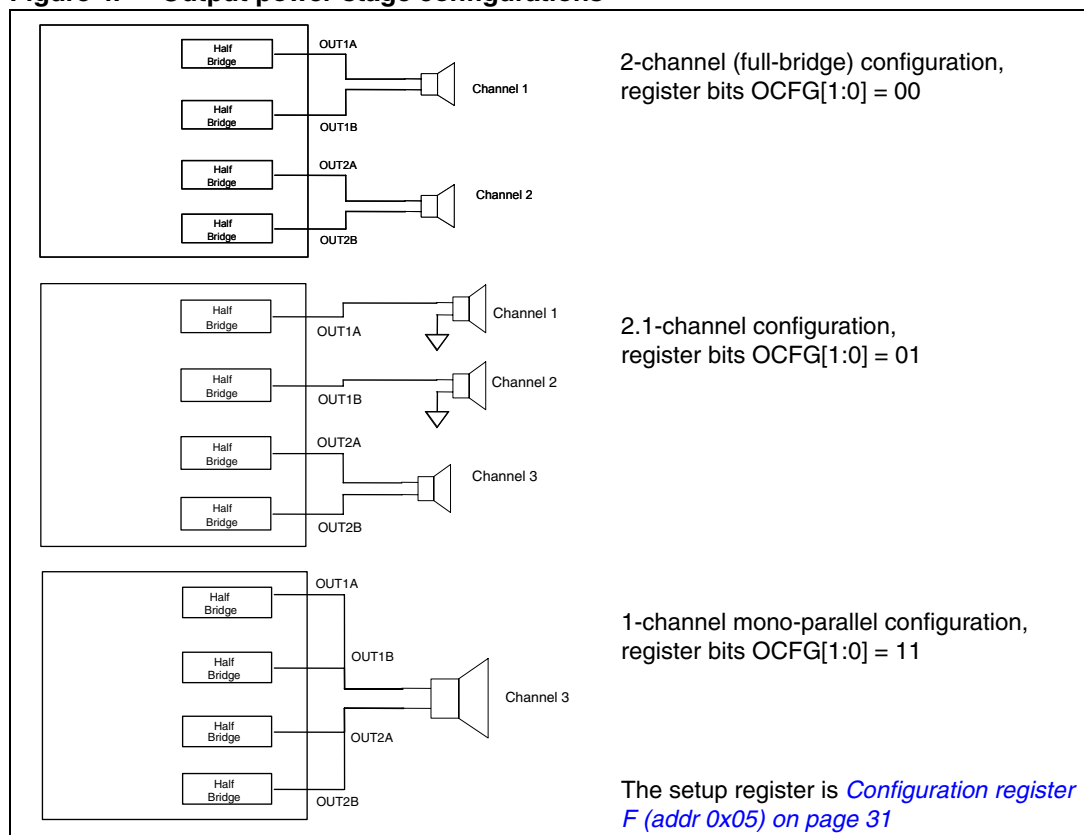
Figure 4. Output power stage configurations

Half Bridge
Half Bridge
Half Bridge
Half Bridge
OUT1A
OUT1B
OUT2A
OUT2B
Channel 1
Channel 2

2-channel (full-bridge) configuration, register bits OCFG[1:0] = 00

Half Bridge
Half Bridge
Half Bridge
Half Bridge
OUT1A
OUT1B
OUT2A
OUT2B
Channel 1
Channel 2
Channel 3

2.1-channel configuration, register bits OCFG[1:0] = 01

Half Bridge
Half Bridge
Half Bridge
Half Bridge
OUT1A
OUT1B
OUT2A
OUT2B
Channel 3

1-channel mono-parallel configuration, register bits OCFG[1:0] = 11

The setup register is Configuration register F (addr 0x05) on page 31